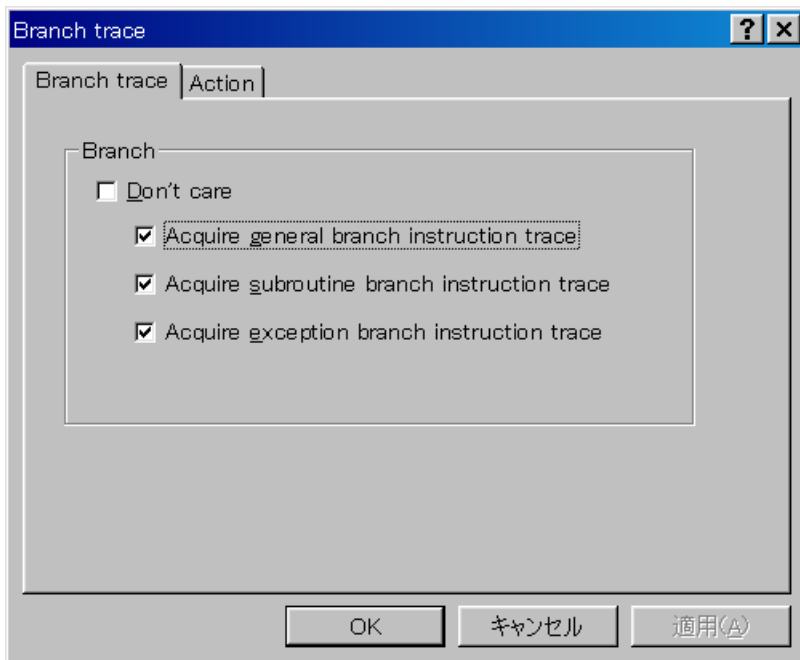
Branch trace

? X

Branch trace | Action

Branch

Don't care

Acquire general branch instruction trace

Acquire subroutine branch instruction trace

Acquire exception branch instruction trace

OK | キャンセル | 適用(A)